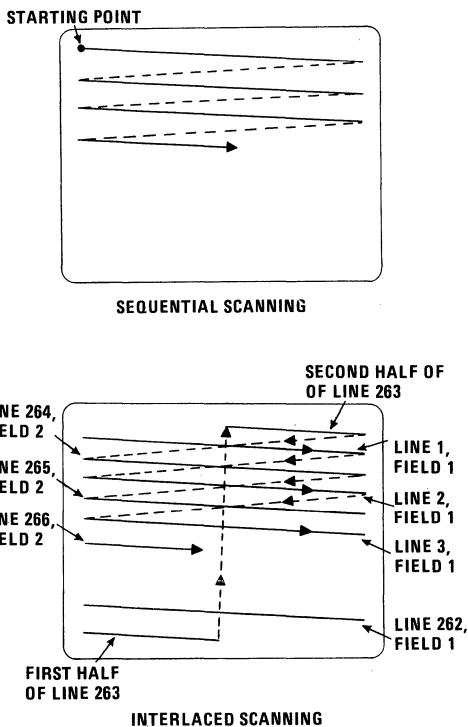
STARTING POINT

SEQUENTIAL SCANNING

SECOND HALF OF OF LINE 263

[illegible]NE 264, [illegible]ELD 2

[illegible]NE 265, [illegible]ELD 2

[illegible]NE 266, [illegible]ELD 2

LINE 1, FIELD 1

LINE 2, FIELD 1

LINE 3, FIELD 1

LINE 262, FIELD 1

FIRST HALF OF LINE 263

INTERLACED SCANNING